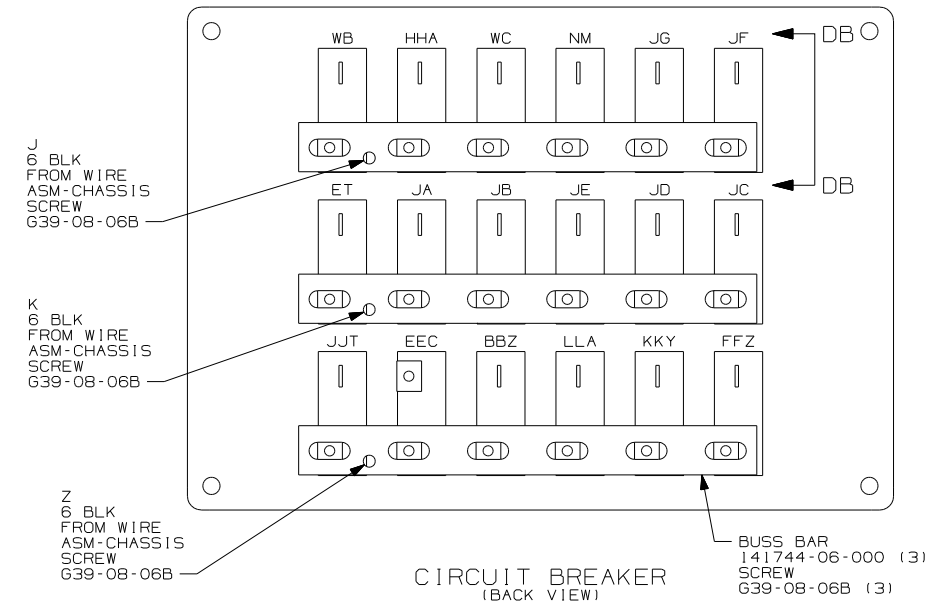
WB HHA WC NM JG JF

DB

DB

J
6 BLK
FROM WIRE
ASM-CHASSIS
SCREW
G39-08-06B

ET JA JB JE JD JC

K
6 BLK
FROM WIRE
ASM-CHASSIS
SCREW
G39-08-06B

JJT EEC BBZ LLA KKY FFZ

Z
6 BLK
FROM WIRE
ASM-CHASSIS
SCREW
G39-08-06B

BUSS BAR
141744-06-000 (3)
SCREW
G39-08-06B (3)

CIRCUIT BREAKER
(BACK VIEW)